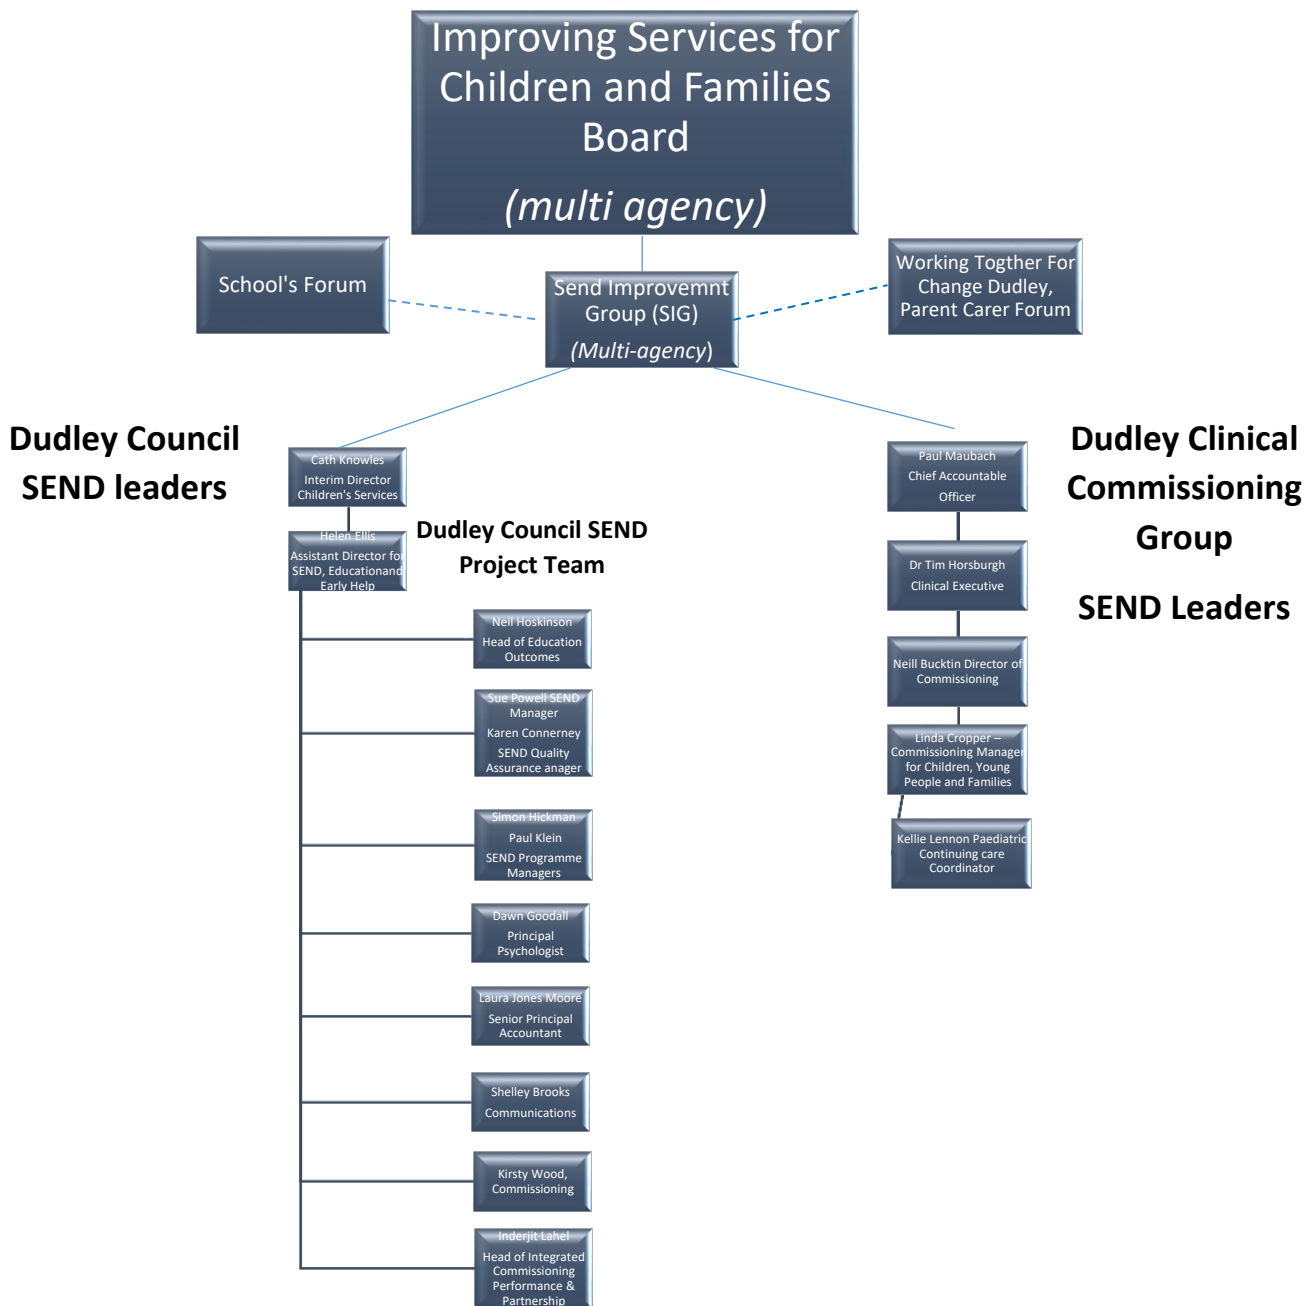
Improving Services for Children and Families Board

(multi agency)

School's Forum

Send Improvemnt Group (SIG)

(Multi-agency)

Working Togther For Change Dudley, Parent Carer Forum

Dudley Council SEND leaders

Cath Knowles
Interim Director Children's Services

Helen Ellis
Assistant Director for SEND, Educationand Early Help

Dudley Council SEND Project Team

Neil Hoskinson
Head of Education Outcomes

Sue Powell SEND Manager
Karen Connerney
SEND Quality Assurance anager

Simon Hickman
Paul Klein
SEND Programme Managers

Dawn Goodall
Principal Psychologist

Laura Jones Moore
Senior Principal Accountant

Shelley Brooks
Communications

Kirsty Wood, Commissioning

Inderjit Lahel
Head of Integrated Commissioning Performance & Partnership

Dudley Clinical Commissioning Group

SEND Leaders

Paul Maubach
Chief Accountable Officer

Dr Tim Horsburgh
Clinical Executive

Neill Bucktin Director of Commissioning

Linda Cropper – Commissioning Manager for Children, Young People and Families

Kellie Lennon Paediatric Continuing care Coordinator